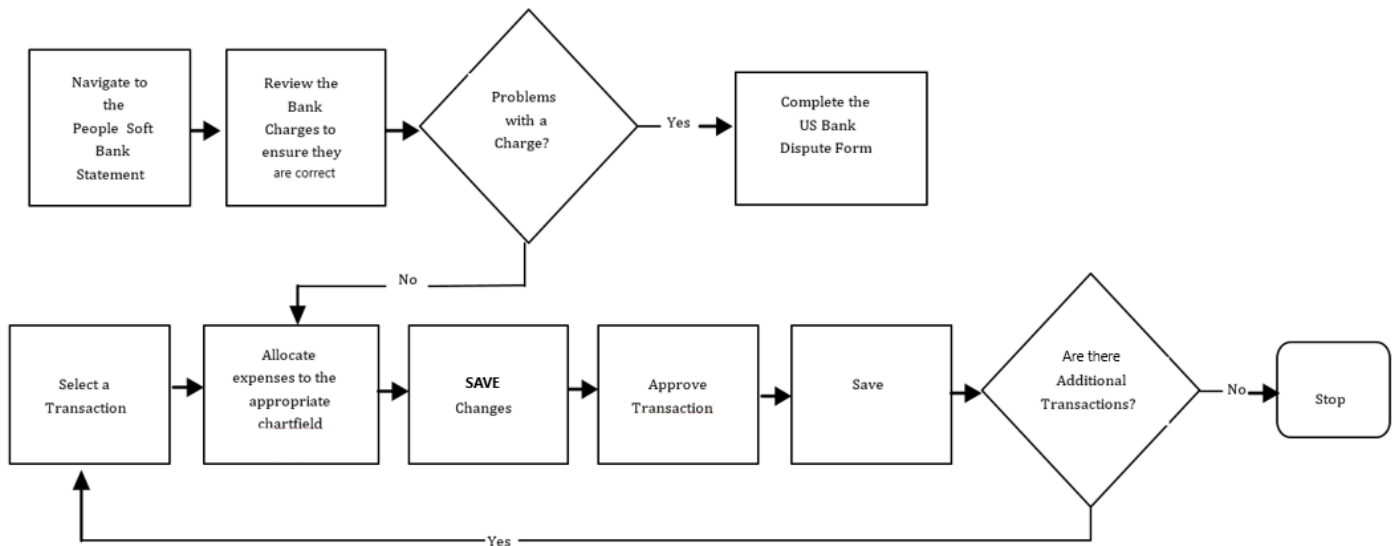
Navigate to the People Soft Bank Statement

Review the Bank Charges to ensure they are correct

Problems with a Charge?

Yes

Complete the US Bank Dispute Form

No

Select a Transaction

Allocate expenses to the appropriate chartfield

SAVE Changes

Approve Transaction

Save

Are there Additional Transactions?

No

Stop

Yes